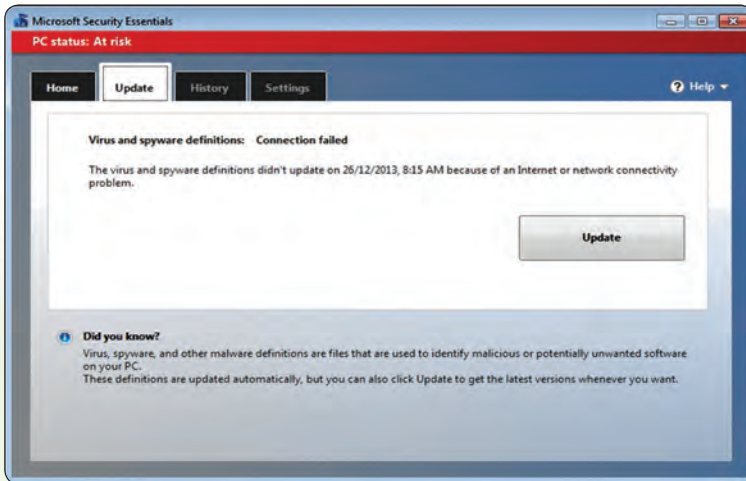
Microsoft Security Essentials

PC status: At risk

Home | Update | History | Settings

Help

Virus and spyware definitions: Connection failed

The virus and spyware definitions didn't update on 26/12/2013, 8:15 AM because of an Internet or network connectivity problem.

Update

Did you know?

Virus, spyware, and other malware definitions are files that are used to identify malicious or potentially unwanted software on your PC.
These definitions are updated automatically, but you can also click Update to get the latest versions whenever you want.